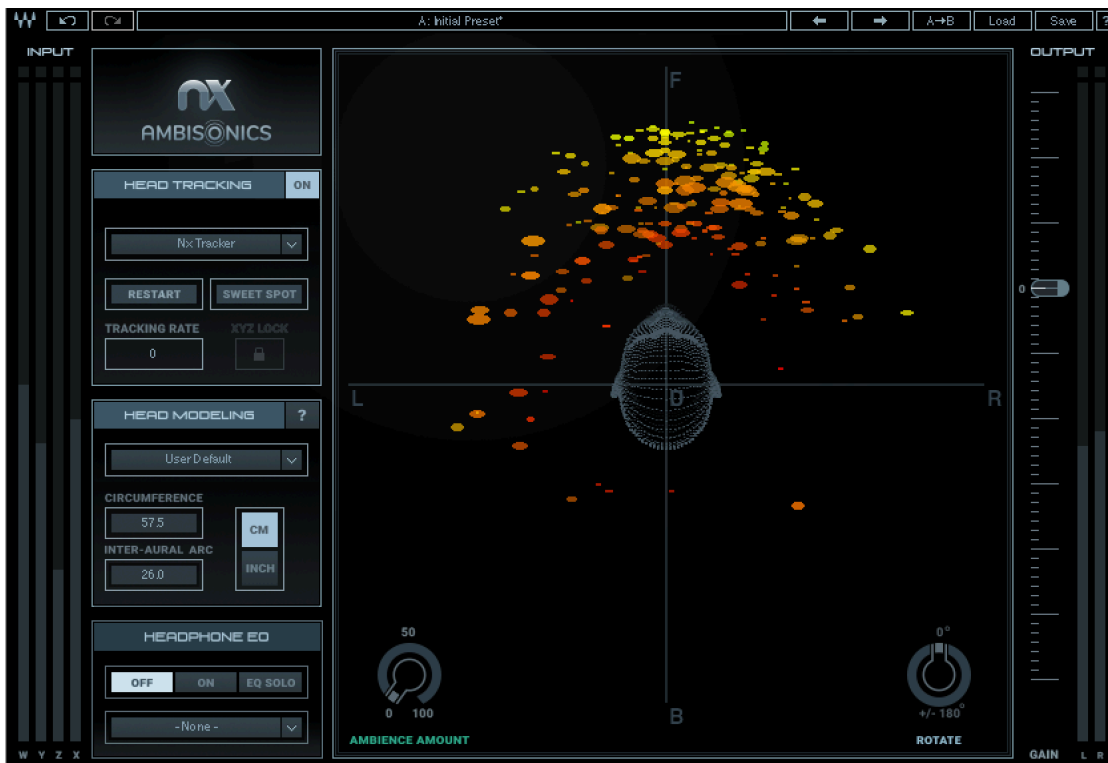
A: Initial Preset*

A→B

Load

Save

INPUT

NX
AMBISONICS

HEAD TRACKING

ON

Nx Tracker

RESTART

SWEET SPOT

TRACKING RATE

XYZ LOCK

0

HEAD MODELING

?

User Default

CIRCUMFERENCE

57.5

CM

INTER-AURAL ARC

26.0

INCH

HEADPHONE EQ

OFF

ON

EQ SOLO

- None -

W Y Z X

F

L

R

U

B

50

0

100

AMBIENCE AMOUNT

0°

+/- 180°

ROTATE

OUTPUT

0

GAIN

L R